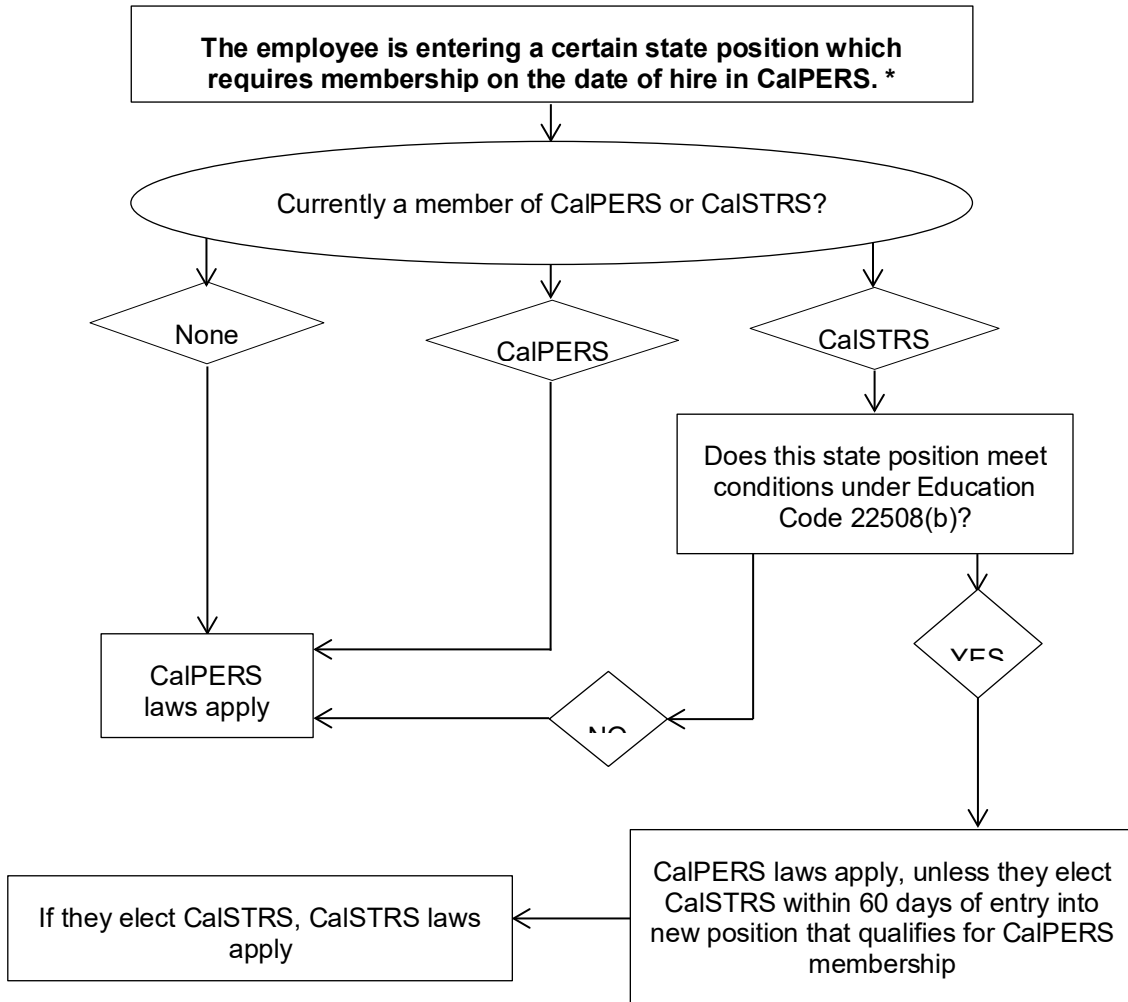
The employee is entering a certain state position which requires membership on the date of hire in CalPERS. *

Currently a member of CalPERS or CalSTRS?

None

CalPERS

CalSTRS

Does this state position meet conditions under Education Code 22508(b)?

CalPERS laws apply

YES

NO

CalPERS laws apply, unless they elect CalSTRS within 60 days of entry into new position that qualifies for CalPERS membership

If they elect CalSTRS, CalSTRS laws apply